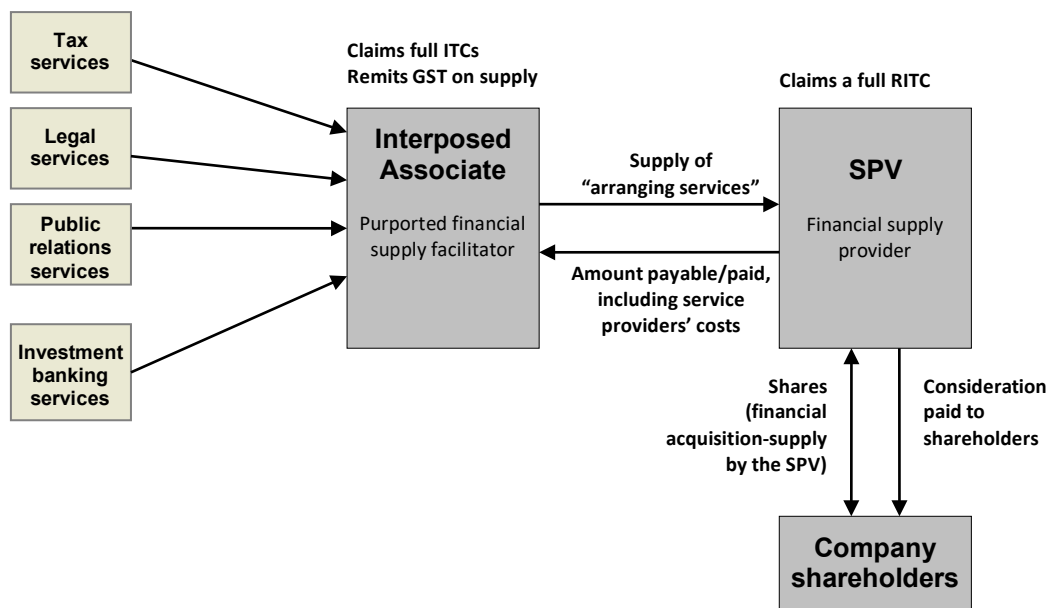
Tax services

Legal services

Public relations services

Investment banking services

Claims full ITCs
Remits GST on supply

Interposed Associate

Purported financial supply facilitator

Supply of "arranging services"

Amount payable/paid, including service providers' costs

Claims a full RITC

SPV

Financial supply provider

Shares (financial acquisition-supply by the SPV)

Consideration paid to shareholders

Company shareholders